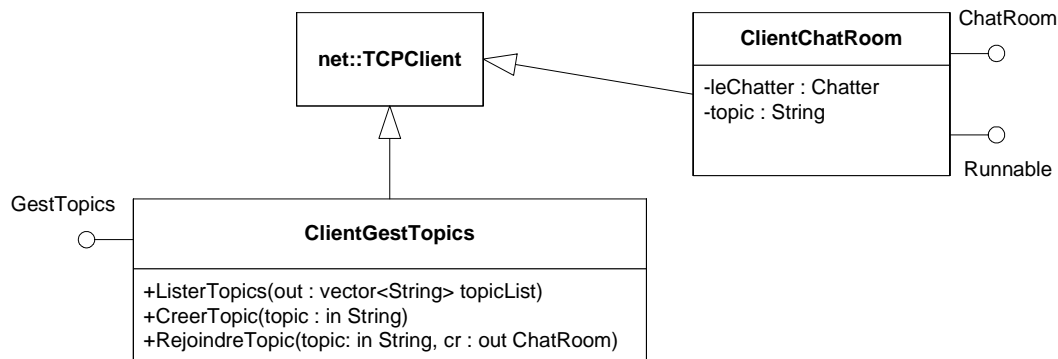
net::TCPClient

ClientChatRoom

ChatRoom

-leChatter : Chatter
-topic : String

Runnable

GestTopics

ClientGestTopics

+ListerTopics(out : vector<String> topicList)
+CreerTopic(topic : in String)
+RejoindreTopic(topic: in String, cr : out ChatRoom)